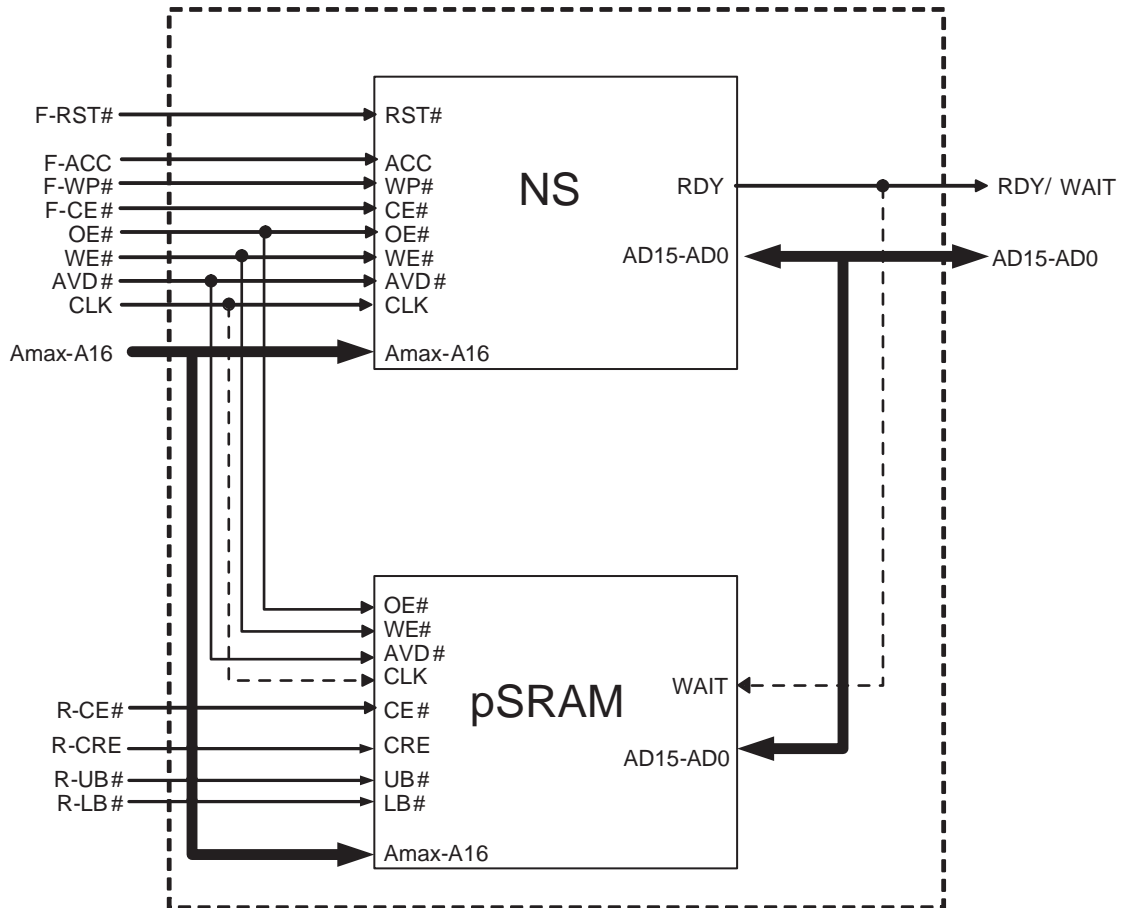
F-RST#
F-ACC
F-WP#
F-CE#
OE#
WE#
AVD#
CLK
Amax-A16

RST#
ACC
WP#
CE#
OE#
WE#
AVD#
CLK
Amax-A16

NS

RDY
AD15-AD0

RDY/ WAIT
AD15-AD0

OE#
WE#
AVD#
CLK
CE#
CRE
UB#
LB#
Amax-A16

pSRAM

WAIT
AD15-AD0

R-CE#
R-CRE
R-UB#
R-LB#